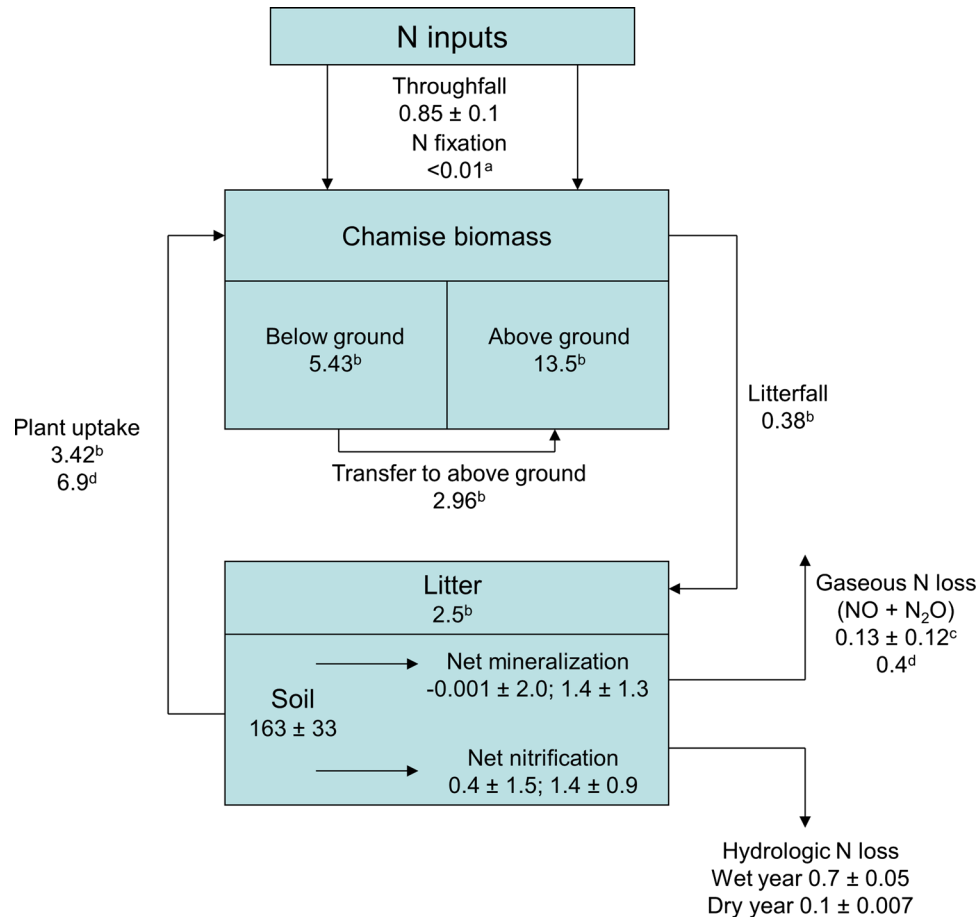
N inputs

Throughfall
0.85 ± 0.1
N fixation
<0.01$^{a}$

Chamise biomass

Below ground
5.43$^{b}$

Above ground
13.5$^{b}$

Transfer to above ground
2.96$^{b}$

Plant uptake
3.42$^{b}$
6.9$^{d}$

Litterfall
0.38$^{b}$

Litter
2.5$^{b}$

Soil
163 ± 33

Net mineralization
-0.001 ± 2.0; 1.4 ± 1.3

Net nitrification
0.4 ± 1.5; 1.4 ± 0.9

Gaseous N loss
(NO + $N_2O$)
0.13 ± 0.12$^{c}$
0.4$^{d}$

Hydrologic N loss
Wet year 0.7 ± 0.05
Dry year 0.1 ± 0.007